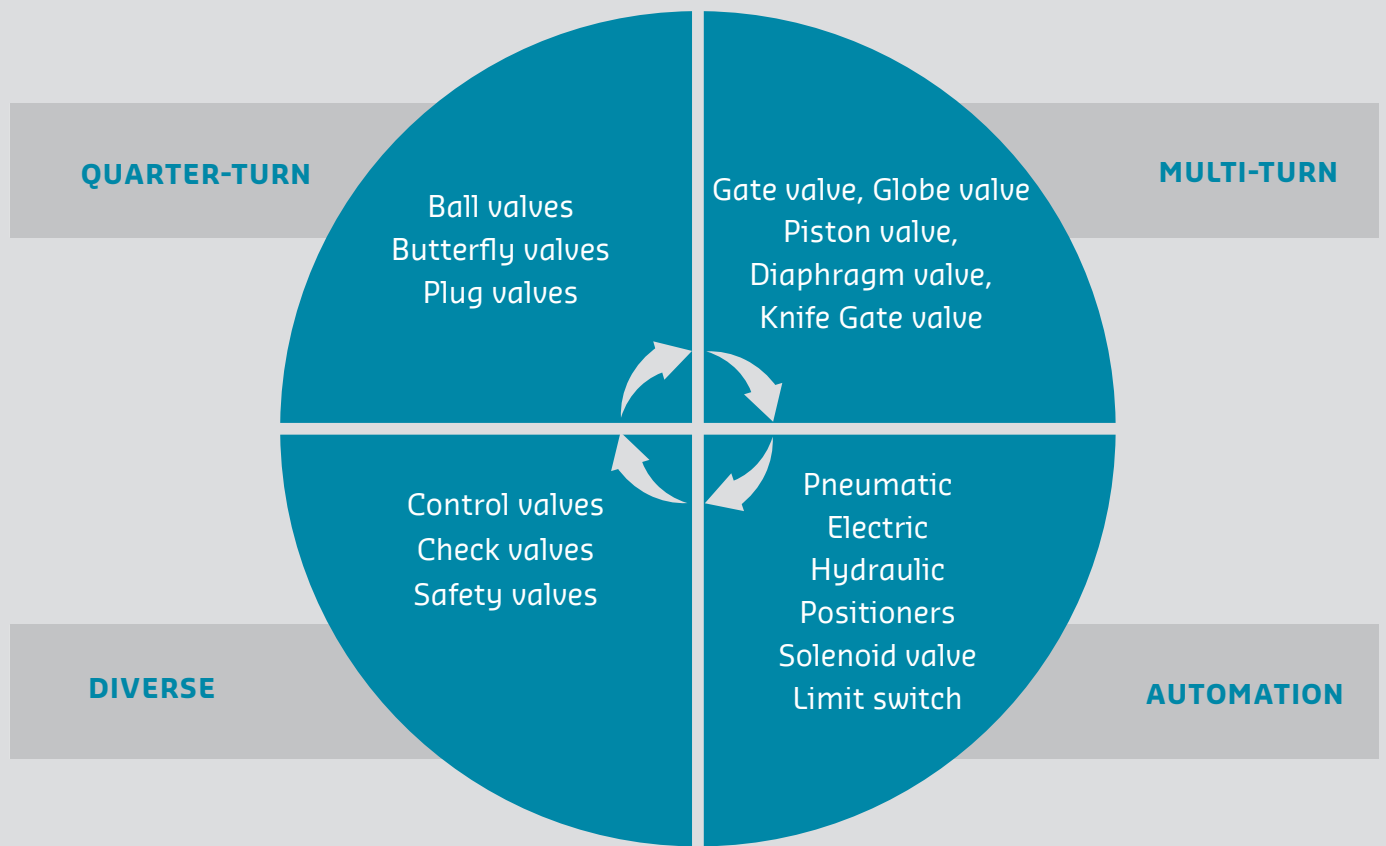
QUARTER-TURN

Ball valves
Butterfly valves
Plug valves

MULTI-TURN

Gate valve, Globe valve
Piston valve,
Diaphragm valve,
Knife Gate valve

DIVERSE

Control valves
Check valves
Safety valves

AUTOMATION

Pneumatic
Electric
Hydraulic
Positioners
Solenoid valve
Limit switch